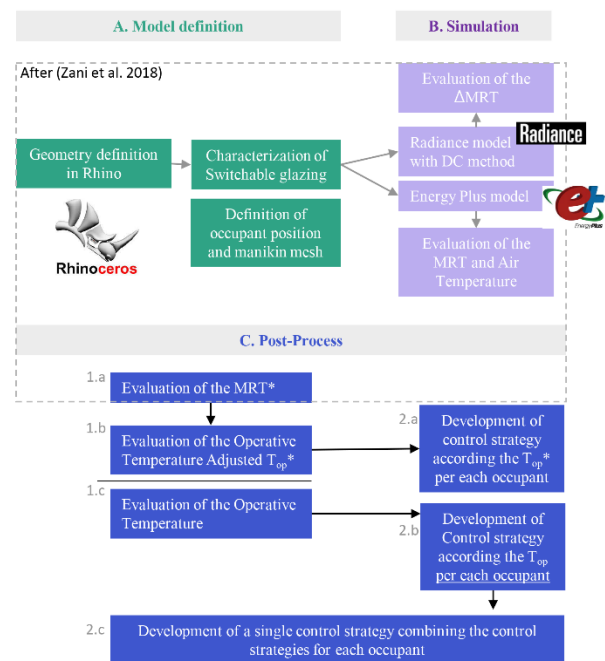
A. Model definition

B. Simulation

After (Zani et al. 2018)

Evaluation of the ΔMRT

Radiance model with DC method

Radiance

Energy Plus model

EnergyPlus

Evaluation of the MRT and Air Temperature

Geometry definition in Rhino

Rhinoceros

Characterization of Switchable glazing

Definition of occupant position and manikin mesh

C. Post-Process

1.a
Evaluation of the MRT*

1.b
Evaluation of the Operative Temperature Adjusted $T_{op}$*

2.a
Development of control strategy according the $T_{op}$* per each occupant

1.c
Evaluation of the Operative Temperature

2.b
Development of Control strategy according the $T_{op}$ per each occupant

2.c
Development of a single control strategy combining the control strategies for each occupant